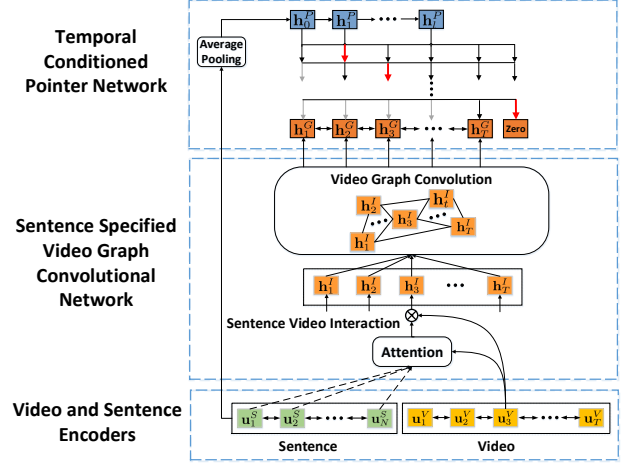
Temporal Conditioned Pointer Network

Average Pooling

$\mathbf{h}_0^P$ $\mathbf{h}_1^P$ $\mathbf{h}_t^P$

$\mathbf{h}_1^G$ $\mathbf{h}_2^G$ $\mathbf{h}_3^G$ $\mathbf{h}_T^G$ Zero

Sentence Specified Video Graph Convolutional Network

Video Graph Convolution

$\mathbf{h}_2^I$ $\mathbf{h}_t^I$ $\mathbf{h}_3^I$ $\mathbf{h}_T^I$ $\mathbf{h}_1^I$

$\mathbf{h}_1^I$ $\mathbf{h}_2^I$ $\mathbf{h}_3^I$ $\mathbf{h}_T^I$

Sentence Video Interaction

Attention

Video and Sentence Encoders

$\mathbf{u}_1^S$ $\mathbf{u}_2^S$ $\mathbf{u}_N^S$

Sentence

$\mathbf{u}_1^V$ $\mathbf{u}_2^V$ $\mathbf{u}_3^V$ $\mathbf{u}_T^V$

Video